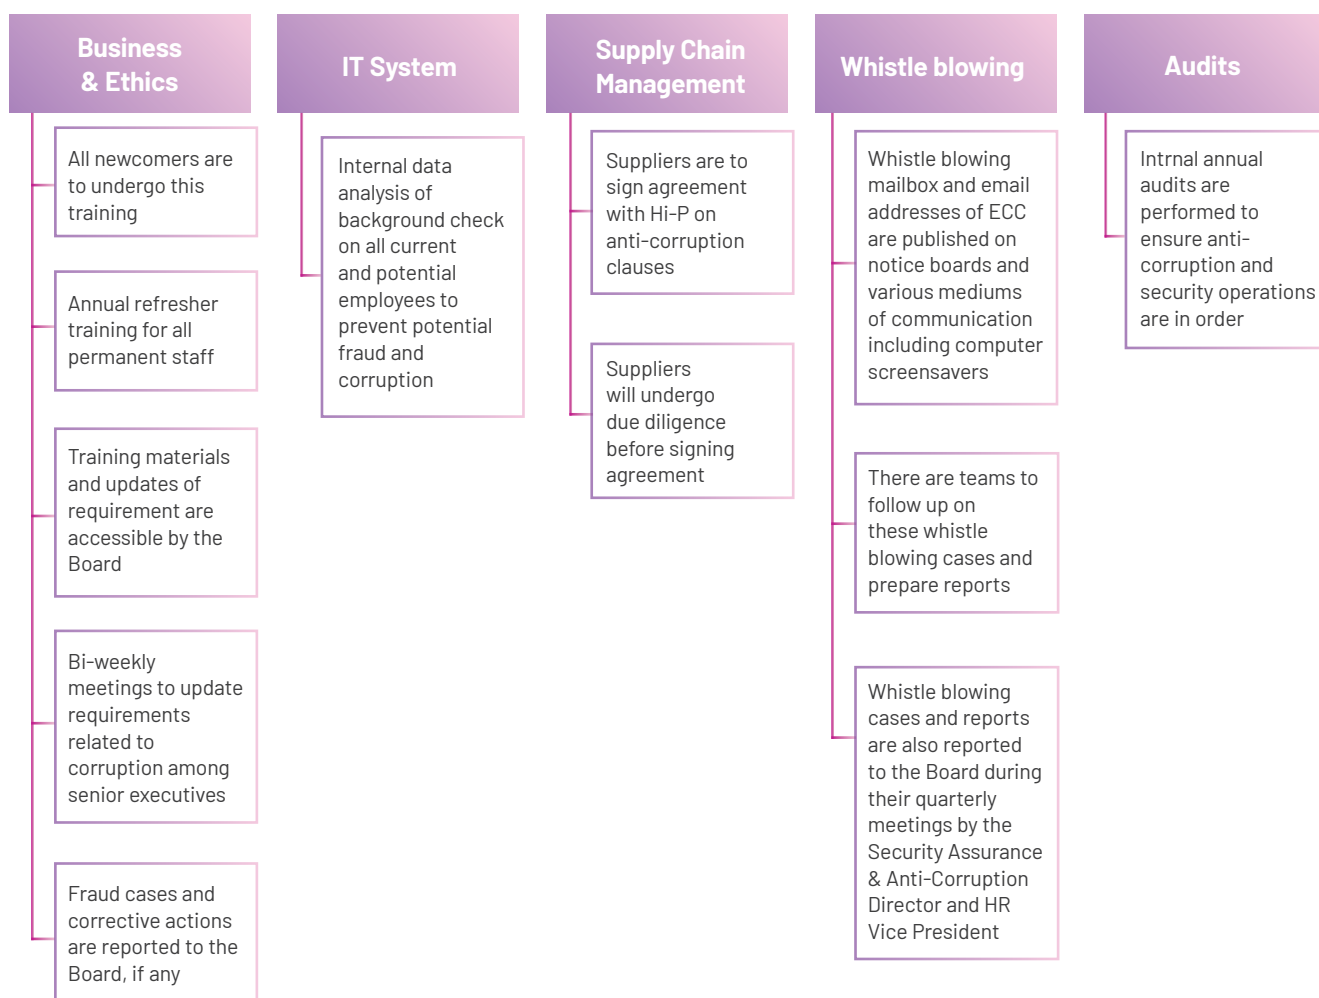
Business & Ethics

All newcomers are to undergo this training

Annual refresher training for all permanent staff

Training materials and updates of requirement are accessible by the Board

Bi-weekly meetings to update requirements related to corruption among senior executives

Fraud cases and corrective actions are reported to the Board, if any

IT System

Internal data analysis of background check on all current and potential employees to prevent potential fraud and corruption

Supply Chain Management

Suppliers are to sign agreement with Hi-P on anti-corruption clauses

Suppliers will undergo due diligence before signing agreement

Whistle blowing

Whistle blowing mailbox and email addresses of ECC are published on notice boards and various mediums of communication including computer screensavers

There are teams to follow up on these whistle blowing cases and prepare reports

Whistle blowing cases and reports are also reported to the Board during their quarterly meetings by the Security Assurance & Anti-Corruption Director and HR Vice President

Audits

Intrnal annual audits are performed to ensure anti-corruption and security operations are in order